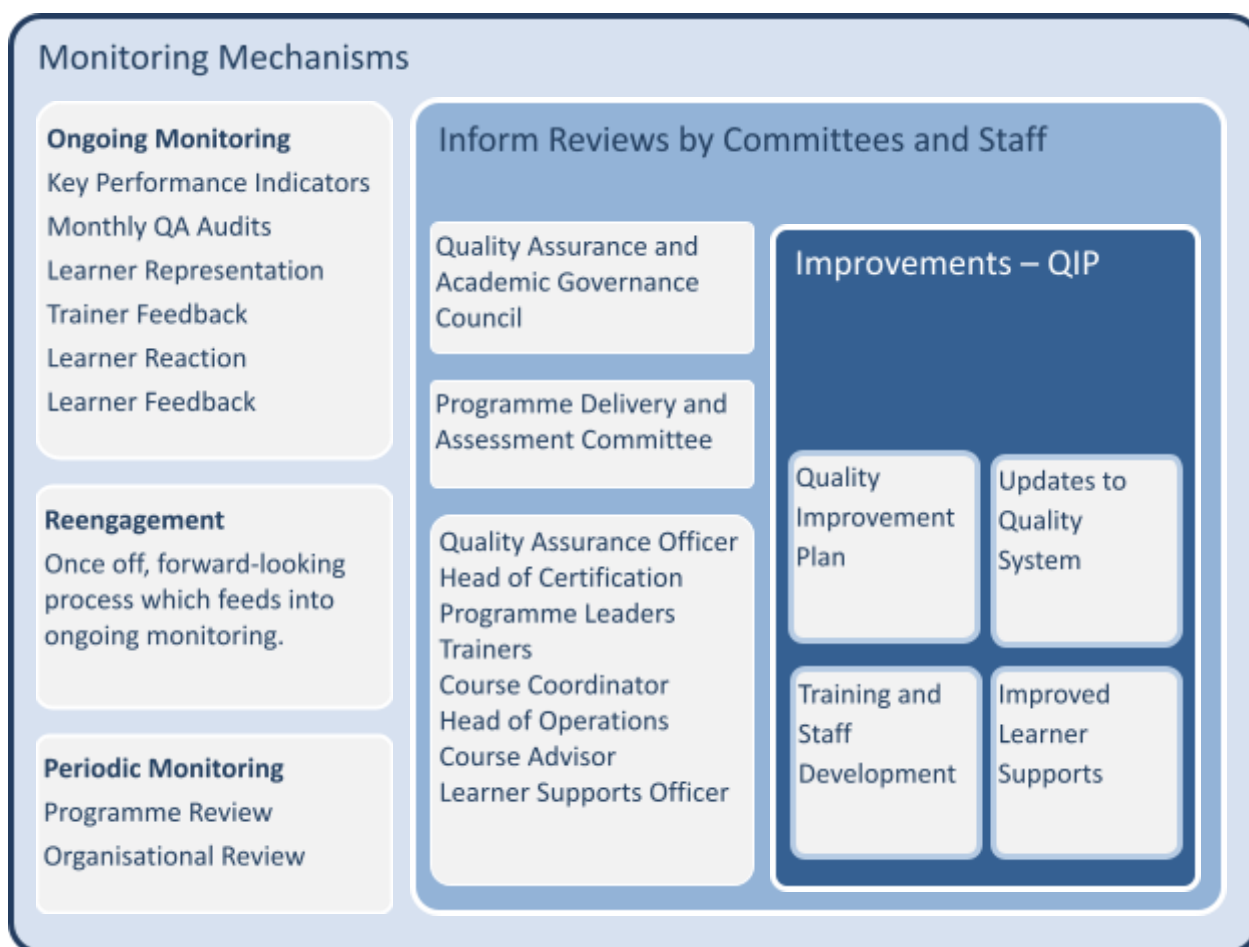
Monitoring Mechanisms

Ongoing Monitoring
Key Performance Indicators
Monthly QA Audits
Learner Representation
Trainer Feedback
Learner Reaction
Learner Feedback

Reengagement
Once off, forward-looking process which feeds into ongoing monitoring.

Periodic Monitoring
Programme Review
Organisational Review

Inform Reviews by Committees and Staff

Quality Assurance and Academic Governance Council

Programme Delivery and Assessment Committee

Quality Assurance Officer
Head of Certification
Programme Leaders
Trainers
Course Coordinator
Head of Operations
Course Advisor
Learner Supports Officer

Improvements – QIP

Quality Improvement Plan

Updates to Quality System

Training and Staff Development

Improved Learner Supports